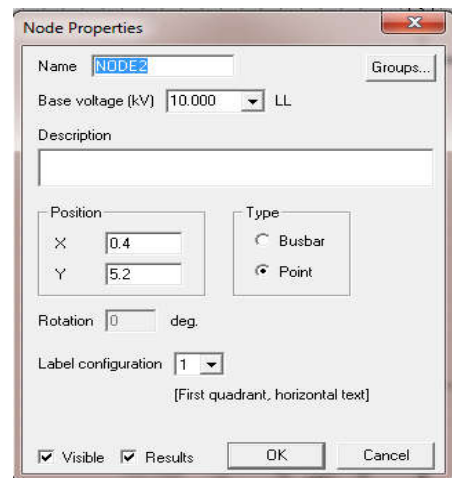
Node Properties

Name NODE2

Groups...

Base voltage (kV) 10.000 LL

Description

Position

X 0.4

Y 5.2

Type

Busbar

Point

Rotation 0 deg.

Label configuration 1

[First quadrant, horizontal text]

Visible Results

OK

Cancel